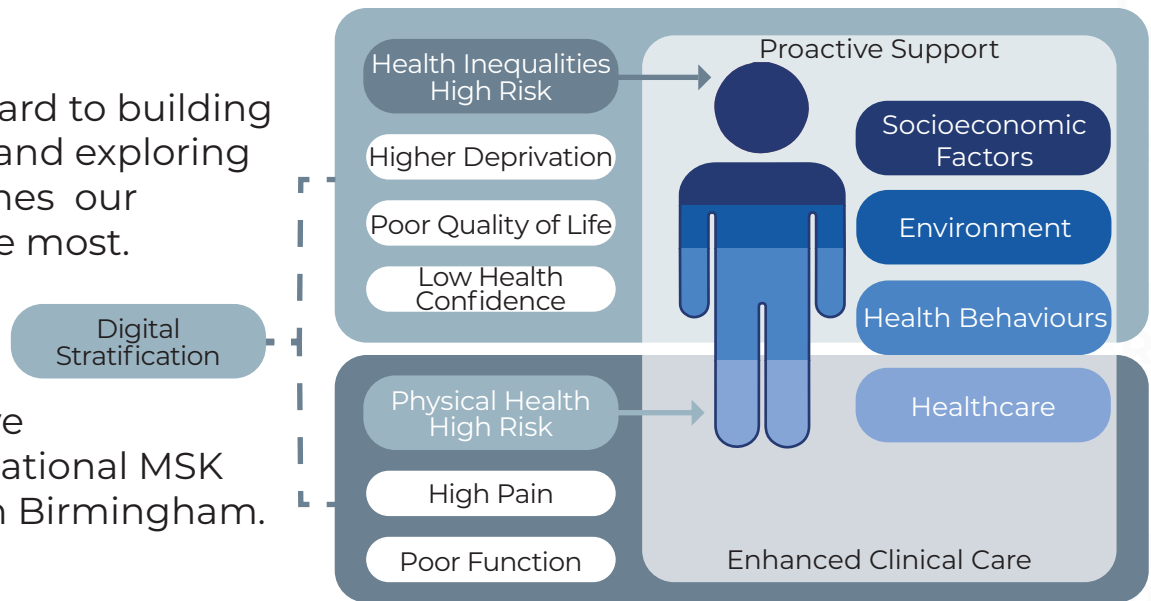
ard to building
and exploring
nes our
e most.

Digital Stratification

e
ational MSK
n Birmingham.

Health Inequalities High Risk

Higher Deprivation

Poor Quality of Life

Low Health Confidence

Proactive Support

Socioeconomic Factors

Environment

Health Behaviours

Healthcare

Physical Health High Risk

High Pain

Poor Function

Enhanced Clinical Care